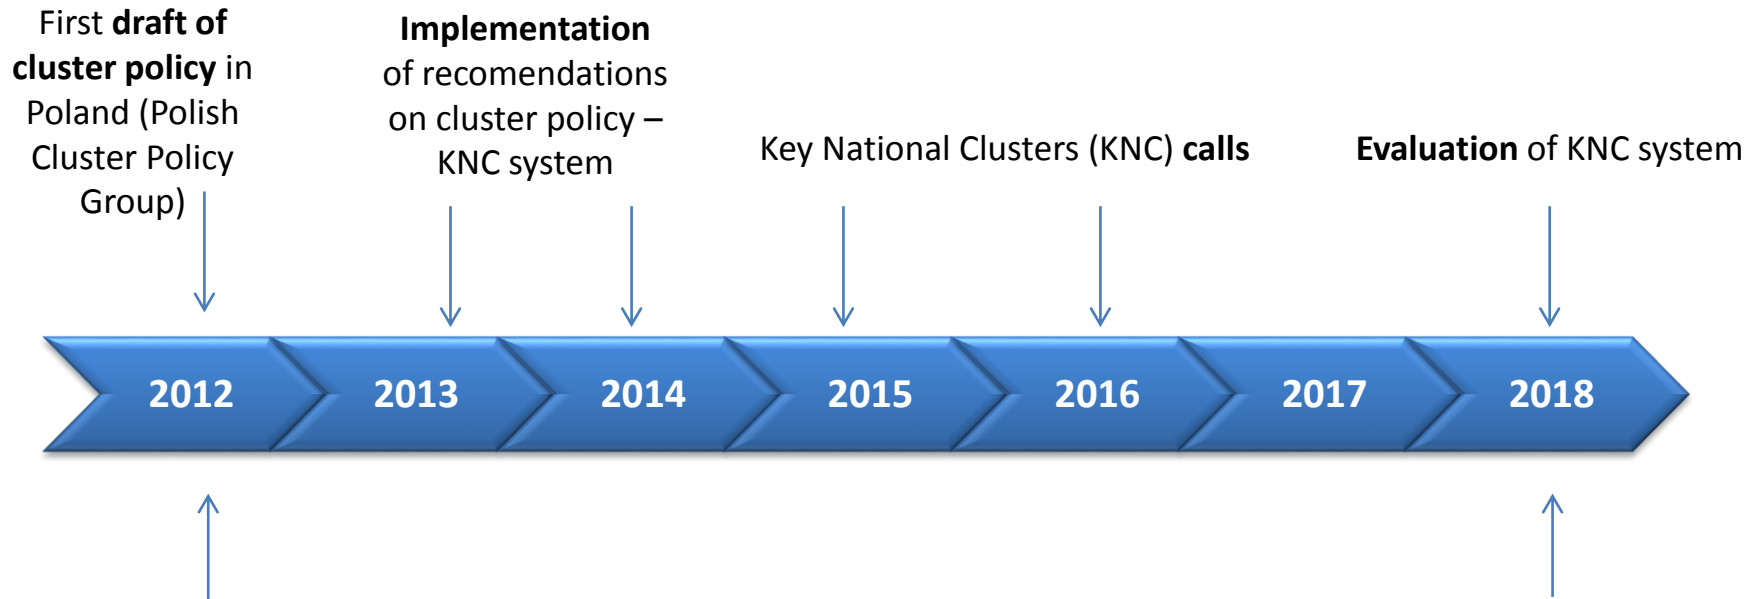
First draft of cluster policy in Poland (Polish Cluster Policy Group)

Implementation of recomendations on cluster policy – KNC system

Key National Clusters (KNC) calls

Evaluation of KNC system

2012

2013

2014

2015

2016

2017

2018